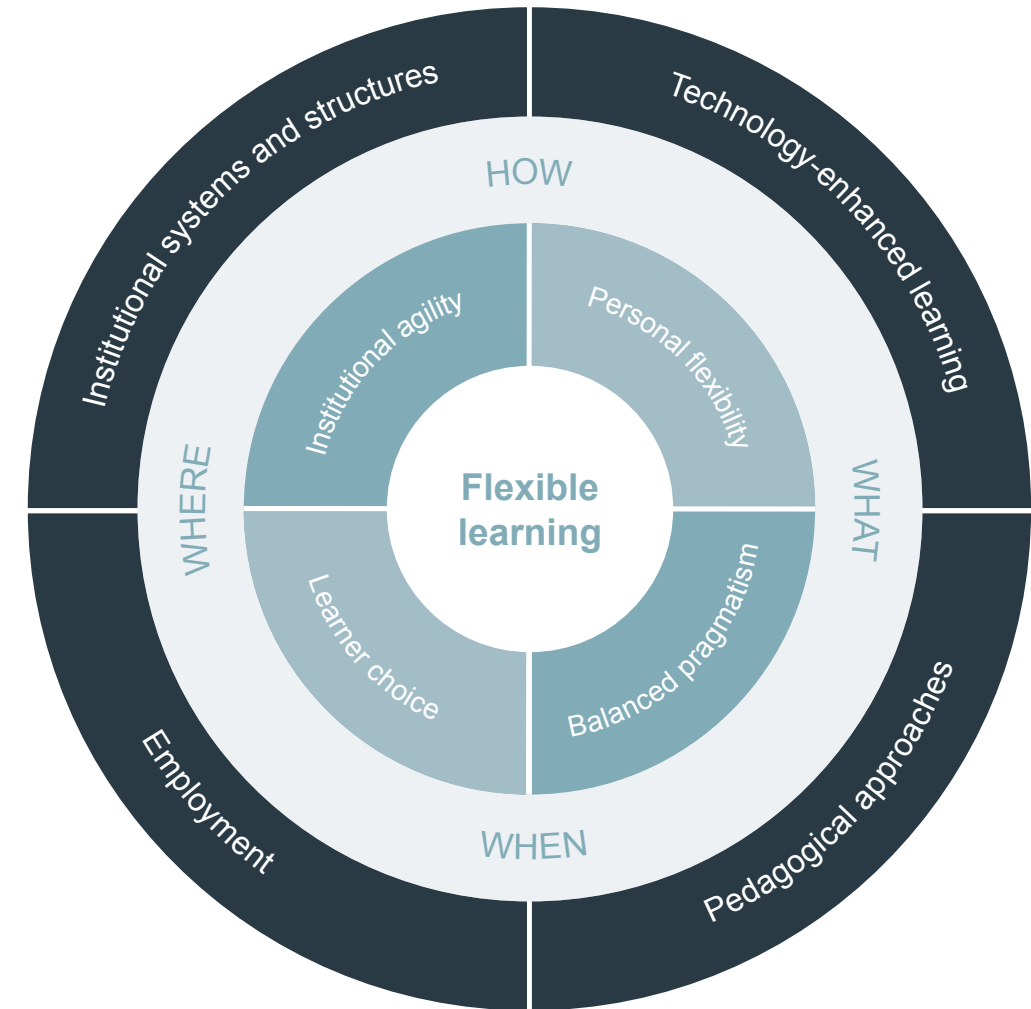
Institutional systems and structures

Technology-enhanced learning

HOW

Institutional agility

Personal flexibility

WHERE

Flexible learning

WHAT

Learner choice

Balanced pragmatism

WHEN

Employment

Pedagogical approaches